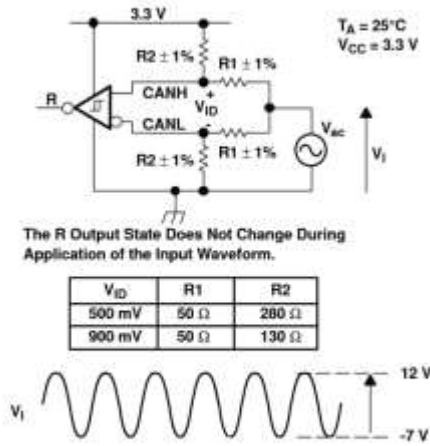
3.3 V

$T_A = 25°C$
$V_{CC} = 3.3 V$

R2 ± 1%
R1 ± 1%
R
CANH
+
$V_{ID}$
-
CANL
$V_{ac}$
$V_I$
R2 ± 1%
R1 ± 1%

The R Output State Does Not Change During Application of the Input Waveform.

| $V_{ID}$ | R1 | R2 |
|---|---|---|
| 500 mV | 50 Ω | 280 Ω |
| 900 mV | 50 Ω | 130 Ω |

$V_I$
12 V
-7 V